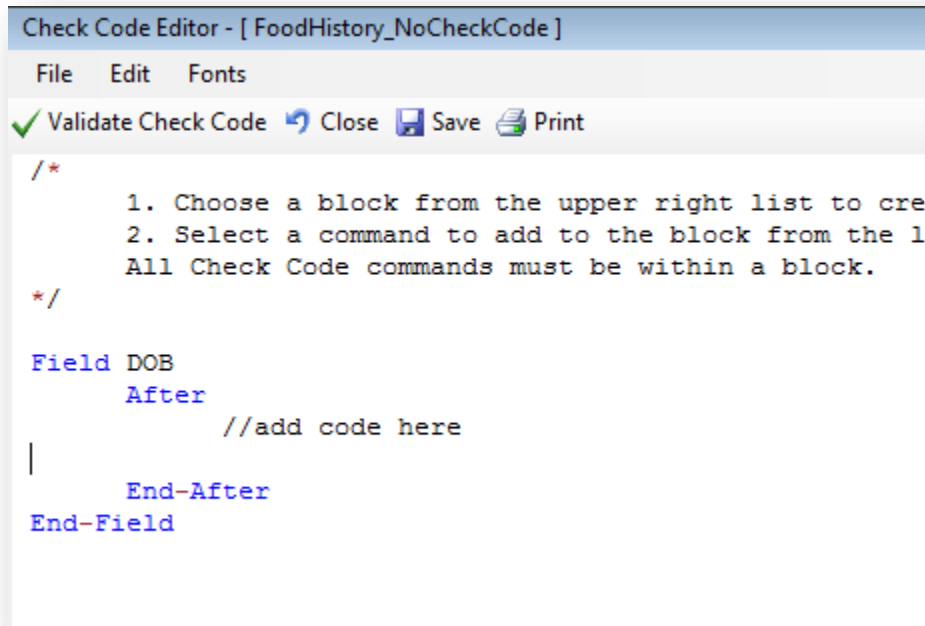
Check Code Editor - [ FoodHistory_NoCheckCode ]

File Edit Fonts

Validate Check Code Close Save Print

/*
1. Choose a block from the upper right list to cre
2. Select a command to add to the block from the l
All Check Code commands must be within a block.
*/

Field DOB
After
//add code here

End-After
End-Field